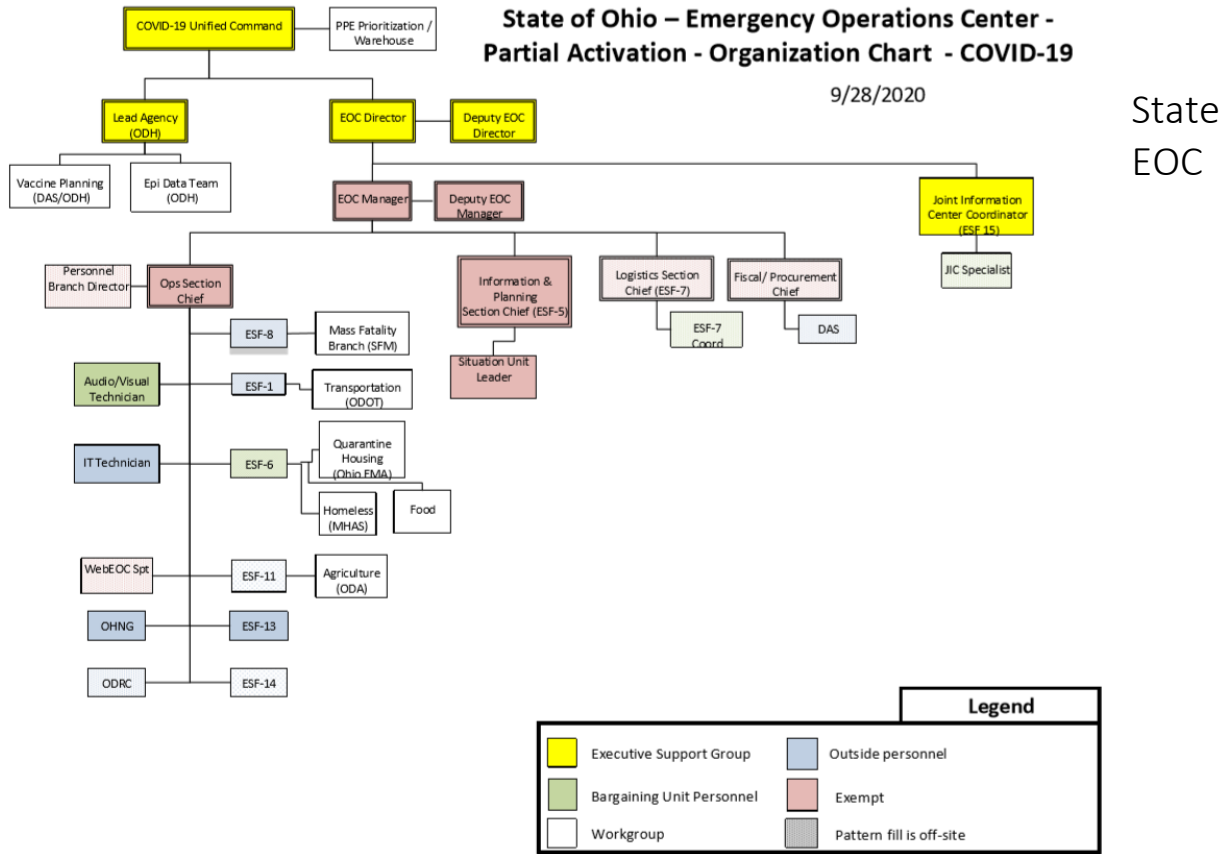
State of Ohio – Emergency Operations Center - Partial Activation - Organization Chart - COVID-19

9/28/2020

State EOC

COVID-19 Unified Command

PPE Prioritization / Warehouse

Lead Agency (ODH)

EOC Director

Deputy EOC Director

Vaccine Planning (DAS/ODH)

Epi Data Team (ODH)

EOC Manager

Deputy EOC Manager

Joint Information Center Coordinator (ESF 15)

JIC Specialist

Personnel Branch Director

Ops Section Chief

Information & Planning Section Chief (ESF-5)

Logistics Section Chief (ESF-7)

Fiscal/ Procurement Chief

ESF-7 Coord

DAS

Situation Unit Leader

ESF-8

Mass Fatality Branch (SFM)

Audio/Visual Technician

ESF-1

Transportation (ODOT)

IT Technician

ESF-6

Quarantine Housing (Ohio EMA)

Homeless (MHAS)

Food

WebEOC Spt

ESF-11

Agriculture (ODA)

OHNG

ESF-13

ODRC

ESF-14

Legend

Executive Support Group

Outside personnel

Bargaining Unit Personnel

Exempt

Workgroup

Pattern fill is off-site